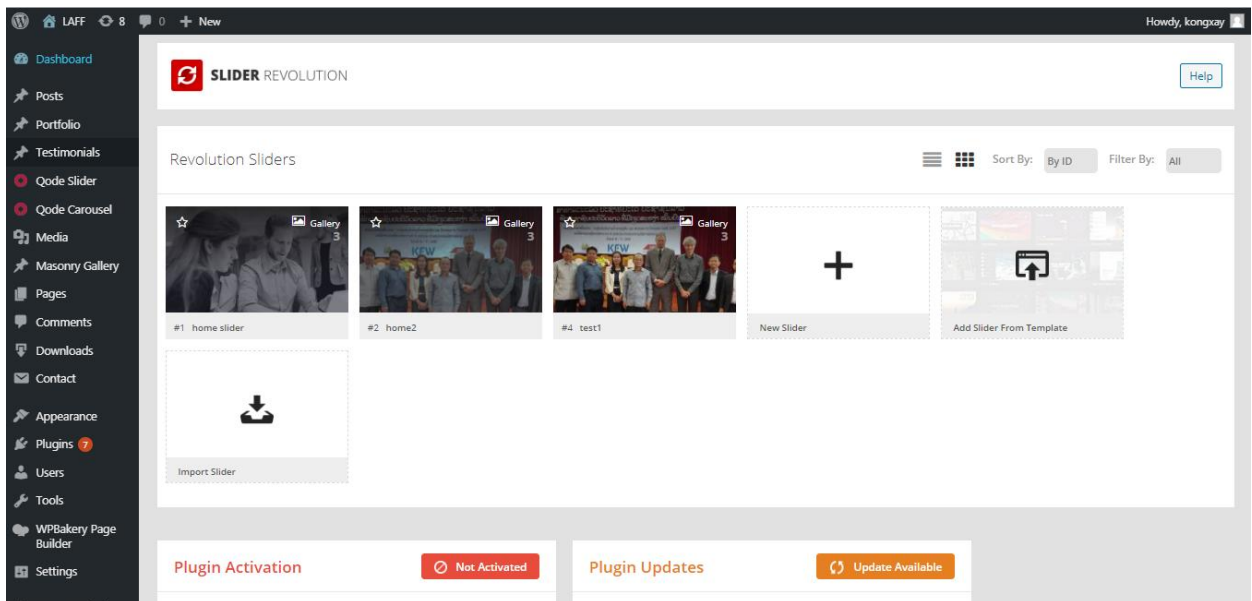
LAFF 8 0 + New

Howdy, kongxay

Dashboard
Posts
Portfolio
Testimonials
Qode Slider
Qode Carousel
Media
Masonry Gallery
Pages
Comments
Downloads
Contact
Appearance
Plugins 7
Users
Tools
WPBakery Page Builder
Settings

SLIDER REVOLUTION

Help

Revolution Sliders

Sort By: By ID

Filter By: All

Gallery 3

#1 home slider

Gallery 3

#2 home2

Gallery 3

#4 test1

New Slider

Add Slider From Template

Import Slider

Plugin Activation

Not Activated

Plugin Updates

Update Available